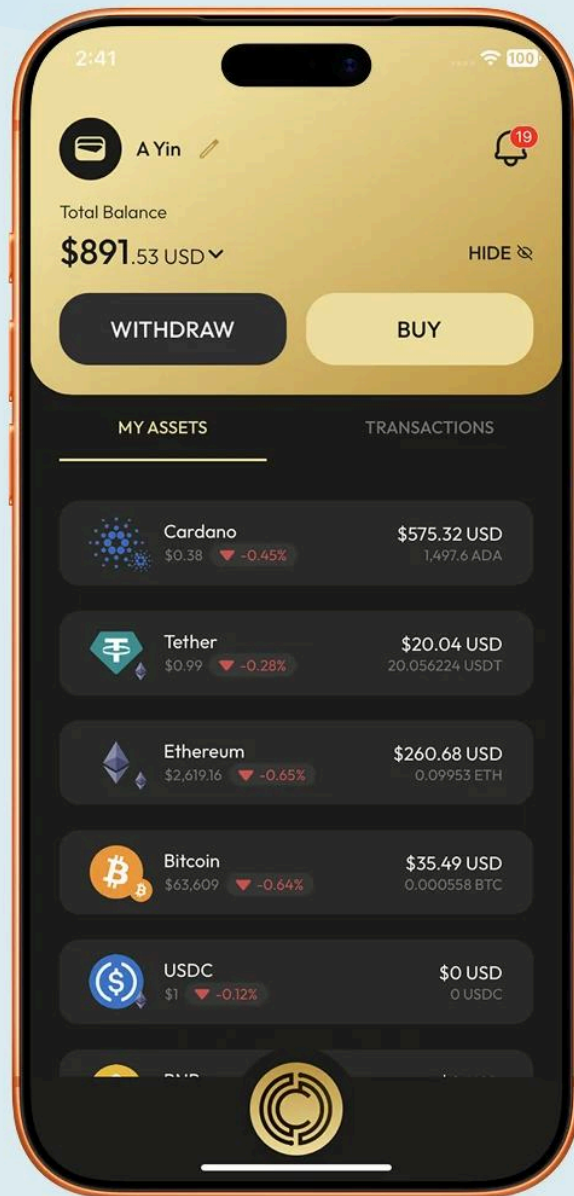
2:41

100

A Yin

19

Total Balance

$891.53 USD

HIDE

WITHDRAW

BUY

MY ASSETS

TRANSACTIONS

Cardano
$0.38 -0.45%
$575.32 USD
1,497.6 ADA

Tether
$0.99 -0.28%
$20.04 USD
20.056224 USDT

Ethereum
$2,619.16 -0.65%
$260.68 USD
0.09953 ETH

Bitcoin
$63,609 -0.64%
$35.49 USD
0.000558 BTC

USDC
$1 -0.12%
$0 USD
0 USDC

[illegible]